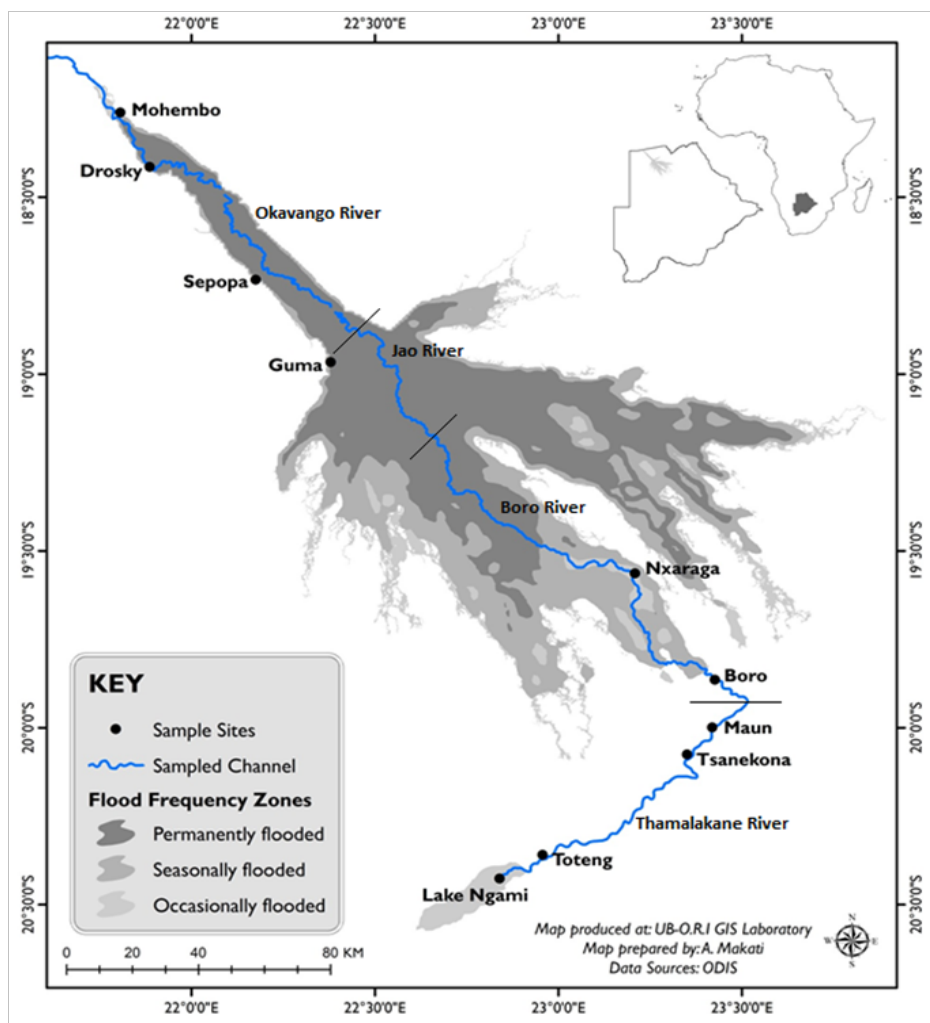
22°0'0"E 22°30'0"E 23°0'0"E 23°30'0"E

18°30'0"S
19°0'0"S
19°30'0"S
20°0'0"S
20°30'0"S

Mohembo
Drosky
Okavango River
Sepopa
Guma
Jao River
Boro River
Nxaraga
Boro
Maun
Tsanekona
Thamalakane River
Toteng
Lake Ngami

KEY
Sample Sites
Sampled Channel
Flood Frequency Zones
Permanently flooded
Seasonally flooded
Occasionally flooded

0 20 40 80 KM

Map produced at: UB-O.R.I GIS Laboratory
Map prepared by: A. Makati
Data Sources: ODIS

N
W E
S

18°30'0"S
19°0'0"S
19°30'0"S
20°0'0"S
20°30'0"S

22°0'0"E 22°30'0"E 23°0'0"E 23°30'0"E